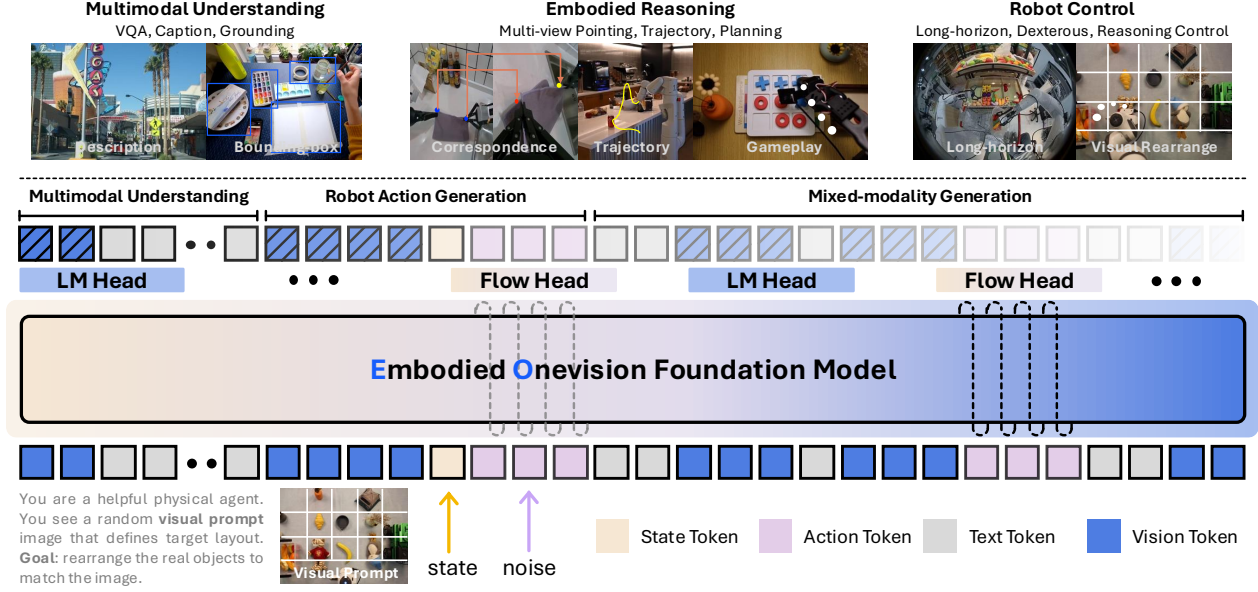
Multimodal Understanding
VQA, Caption, Grounding

Description    Bounding-box

Embodied Reasoning
Multi-view Pointing, Trajectory, Planning

Correspondence    Trajectory    Gameplay

Robot Control
Long-horizon, Dexterous, Reasoning Control

Long-horizon    Visual Rearrange

Multimodal Understanding    Robot Action Generation    Mixed-modality Generation

LM Head    Flow Head    LM Head    Flow Head

Embodied Onevision Foundation Model

You are a helpful physical agent. You see a random **visual prompt** image that defines target layout. **Goal**: rearrange the real objects to match the image.

Visual Prompt

state    noise

State Token    Action Token    Text Token    Vision Token